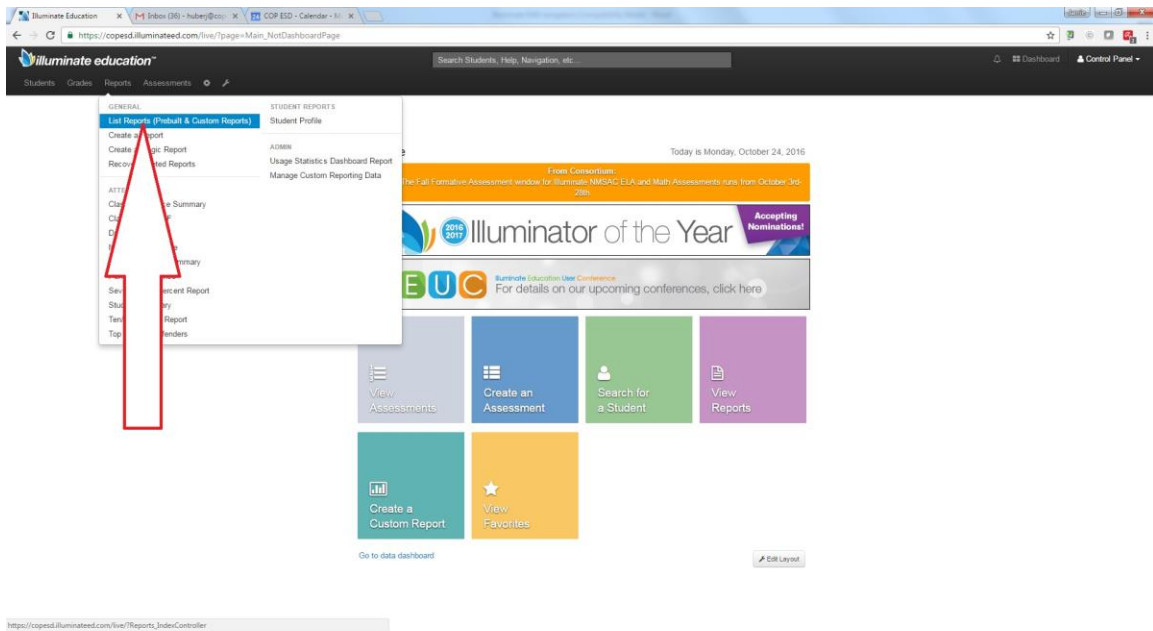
Illuminate Education ×  Inbox (36) - huberj@cop ×  COP ESD - Calendar - N ×

https://copesd.illuminateed.com/live/?page=Main_NotDashboardPage

illuminate education™

Search Students, Help, Navigation, etc...

Dashboard  Control Panel

Students  Grades  Reports  Assessments

GENERAL
List Reports (Prebuilt & Custom Reports)
Create a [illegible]port
Create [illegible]gic Report
Recov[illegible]ted Reports

ATTE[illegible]
Cla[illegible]e Summary
Cl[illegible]P
D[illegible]
I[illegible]e
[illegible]mmary

Sev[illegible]ercent Report
Stu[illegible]ry
Ten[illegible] Report
Top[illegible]fenders

STUDENT REPORTS
Student Profile

ADMIN
Usage Statistics Dashboard Report
Manage Custom Reporting Data

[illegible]e

Today is Monday, October 24, 2016

From Consortium:
The Fall Formative Assessment window for Illuminate NMSAC ELA and Math Assessments runs from October 3rd-28th.

2016 2017 Illuminator of the Year
Accepting Nominations!

EUC Illuminate Education User Conference
For details on our upcoming conferences, click here

View Assessments

Create an Assessment

Search for a Student

View Reports

Create a Custom Report

View Favorites

Go to data dashboard

Edit Layout

https://copesd.illuminateed.com/live/?Reports_IndexController